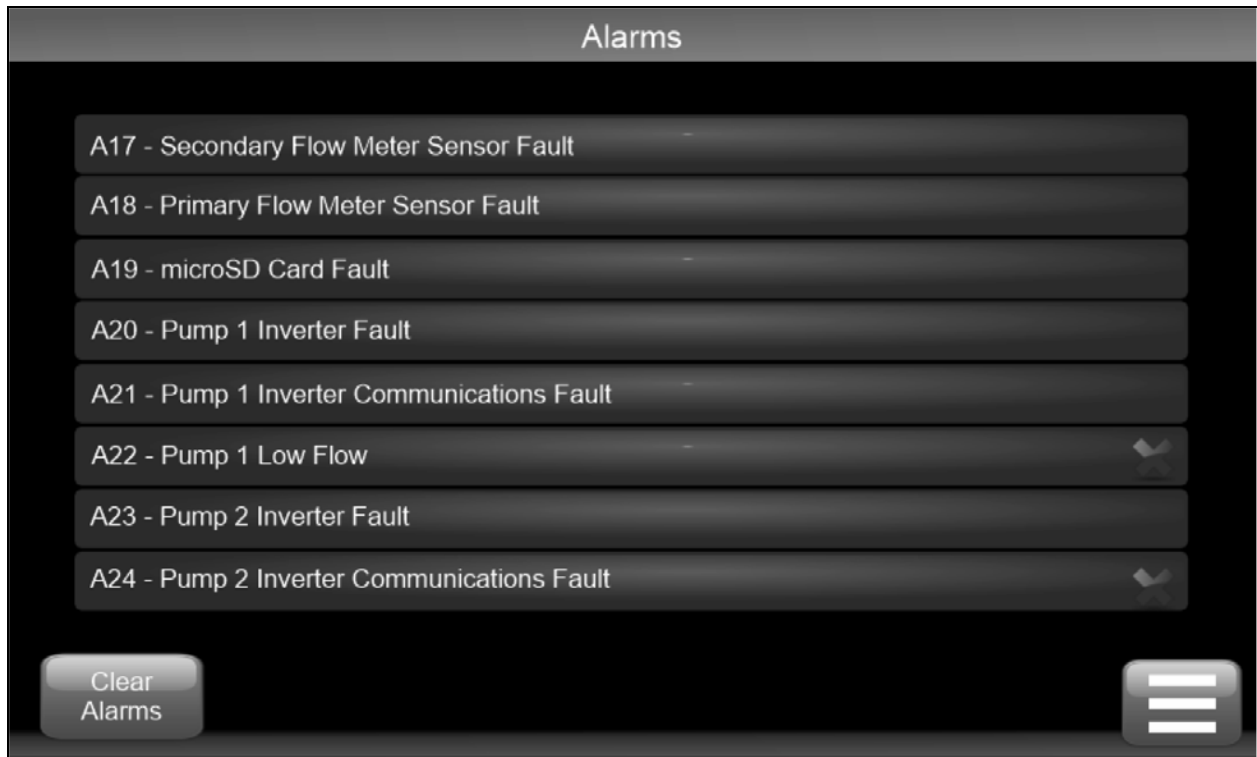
Alarms

A17 - Secondary Flow Meter Sensor Fault

A18 - Primary Flow Meter Sensor Fault

A19 - microSD Card Fault

A20 - Pump 1 Inverter Fault

A21 - Pump 1 Inverter Communications Fault

A22 - Pump 1 Low Flow

A23 - Pump 2 Inverter Fault

A24 - Pump 2 Inverter Communications Fault

Clear Alarms